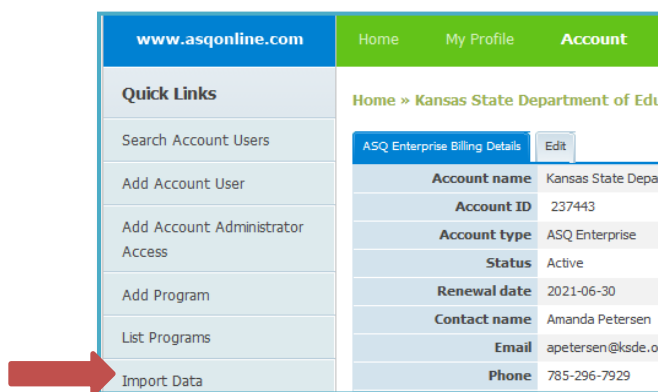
www.asqonline.com

Home My Profile Account

Quick Links

Search Account Users

Add Account User

Add Account Administrator Access

Add Program

List Programs

Import Data

Home » Kansas State Department of Edu

ASQ Enterprise Billing Details | Edit

| | |
|---|---|
| Account name | Kansas State Depa |
| Account ID | 237443 |
| Account type | ASQ Enterprise |
| Status | Active |
| Renewal date | 2021-06-30 |
| Contact name | Amanda Petersen |
| Email | apetersen@ksde.o |
| Phone | 785-296-7929 |